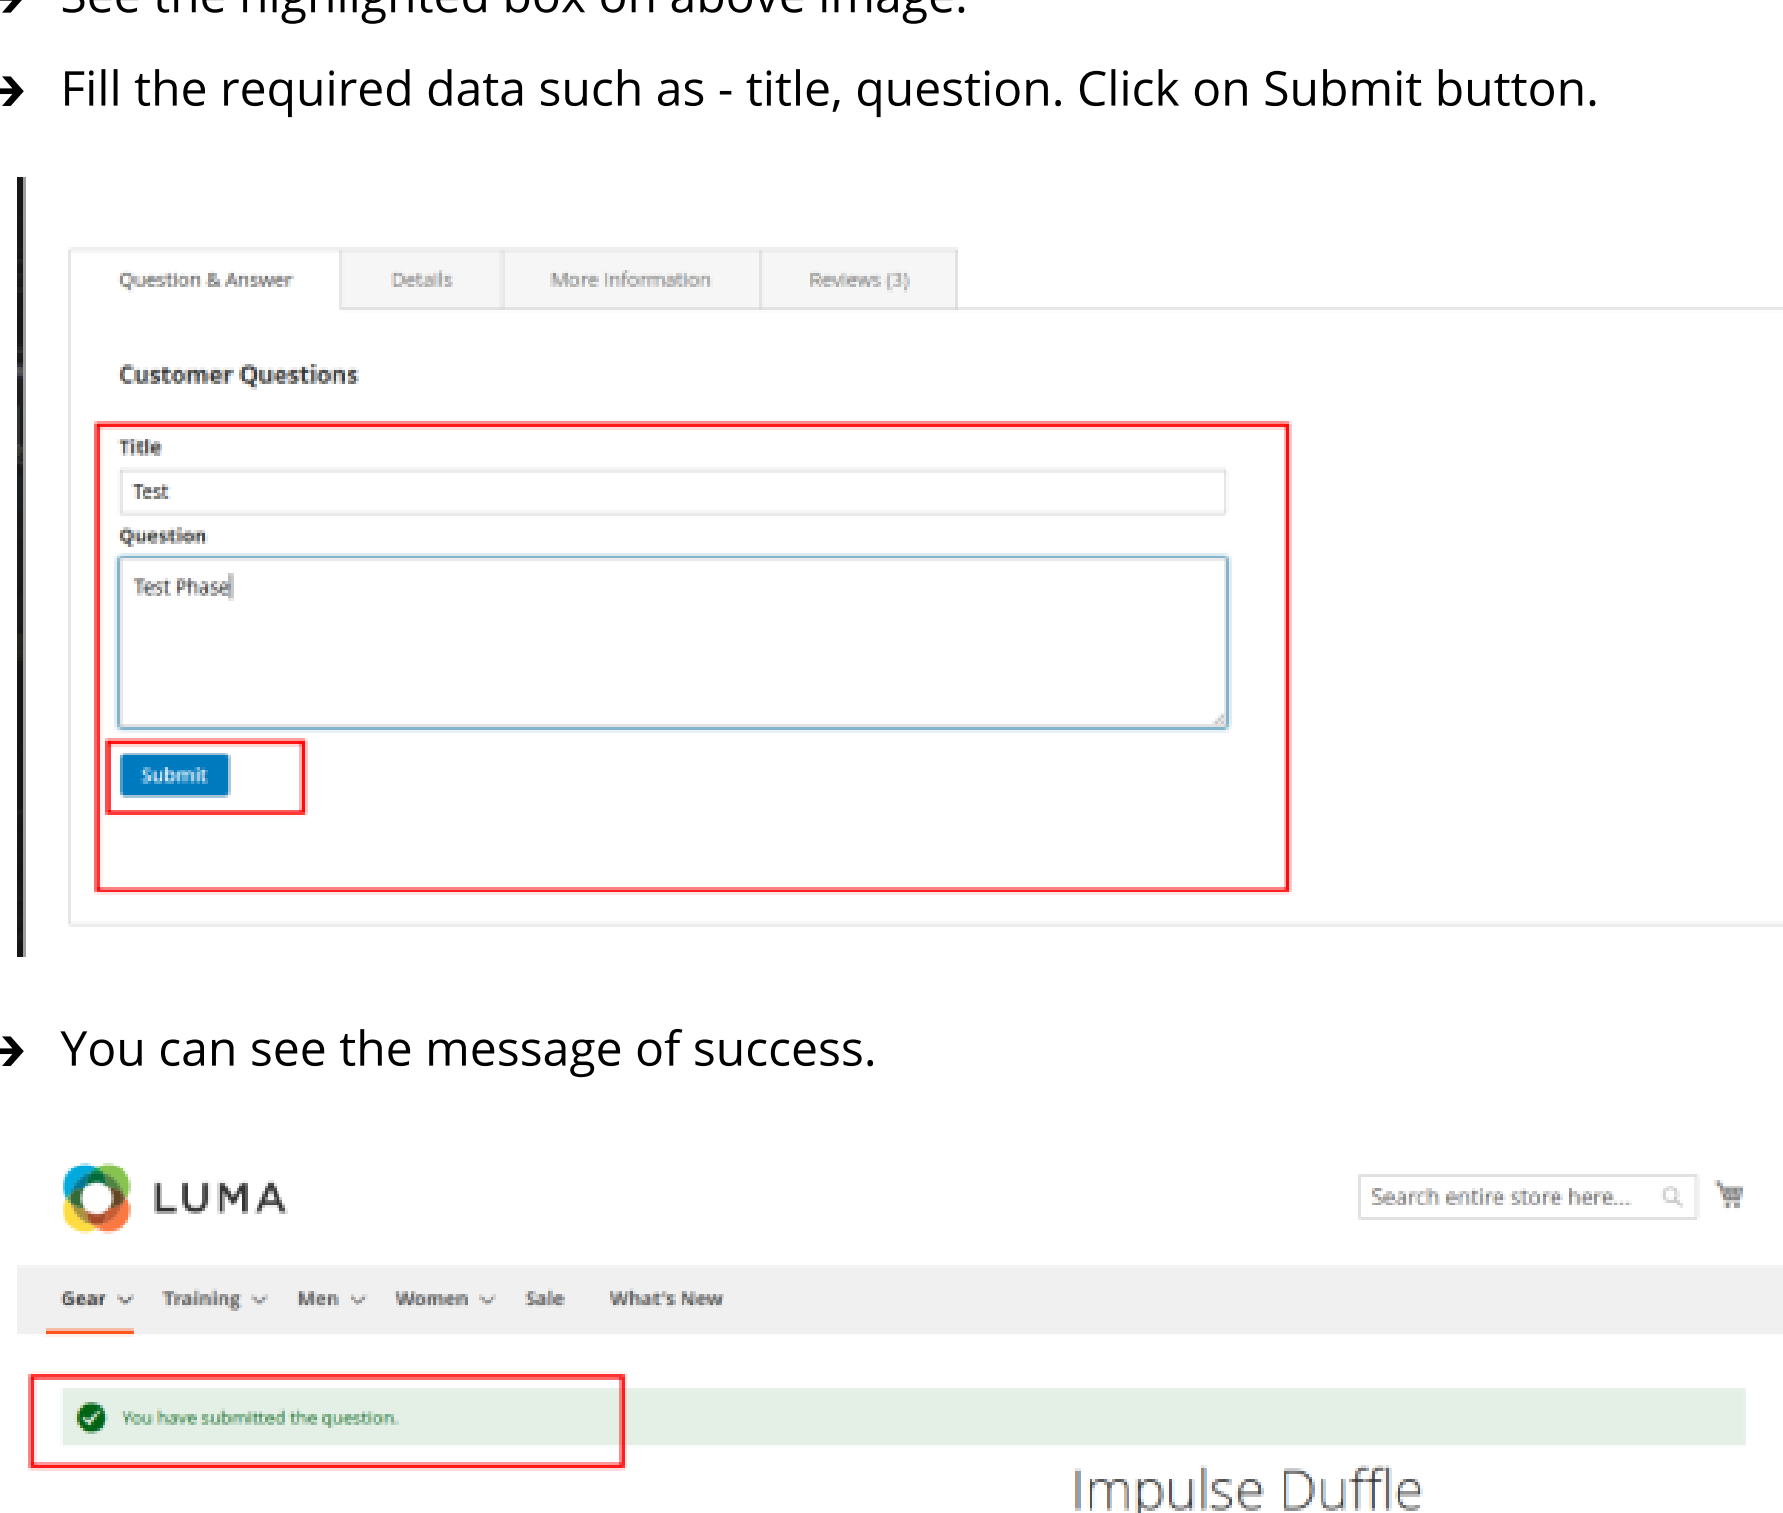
➔ See the highlighted box on above image.

➔ Fill the required data such as - title, question. Click on Submit button.

Question & Answer | Details | More Information | Reviews (3)

Customer Questions

Title

Test

Question

Test Phase

Submit

➔ You can see the message of success.

LUMA

Search entire store here...

Gear | Training | Men | Women | Sale | What's New

You have submitted the question.

Impulse Duffle